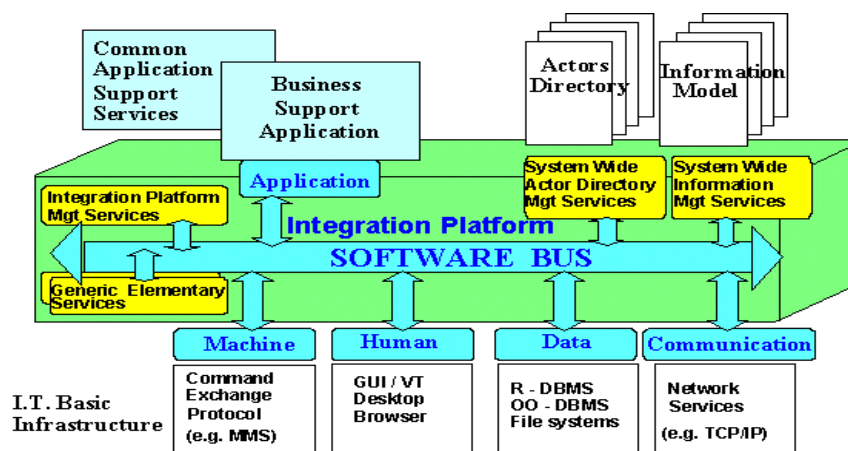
Common Application Support Services

Business Support Application

Actors Directory

Information Model

Application

System Wide Actor Directory Mgt Services

System Wide Information Mgt Services

Integration Platform Mgt Services

Integration Platform

SOFTWARE BUS

Generic Elementary Services

Machine

Human

Data

Communication

I.T. Basic Infrastructure

Command Exchange Protocol (e.g. MMS)

GUI / VT Desktop Browser

R - DBMS OO - DBMS File systems

Network Services (e.g. TCP/IP)